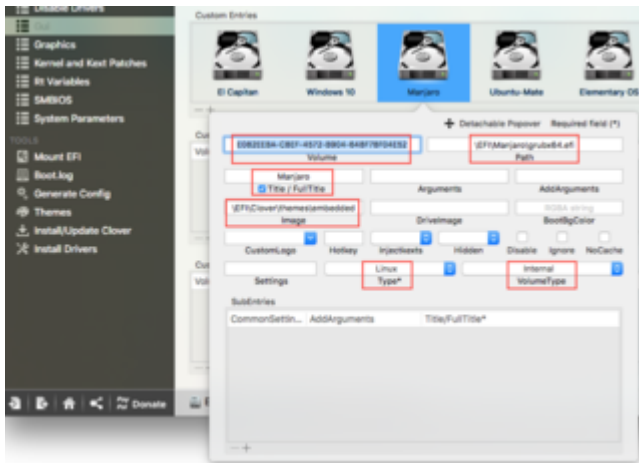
Disable Drivers
Gui
Graphics
Kernel and Kext Patches
Rt Variables
SMBIOS
System Parameters
TOOLS
Mount EFI
Boot.log
Generate Config
Themes
Install/Update Clover
Install Drivers
Donate

Custom Entries
El Capitan
Windows 10
Manjaro
Ubuntu-Mate
Elementary OS

Detachable Popover
Required field (*)
E0B2EEBA-CB07-4572-BB04-B4BF7BF04E52
Volume
\EFI\Manjaro\grubx64.efi
Path
Manjaro
Title / FullTitle
Arguments
AddArguments
\EFI\Clover\themes\embedded
Image
DriveImage
RGBA string
BootBgColor
CustomLogo
Hotkey
InjectKexts
Hidden
Disable
Ignore
NoCaches
Linux
Type*
Internal
VolumeType
Settings
SubEntries
CommonSettin...
AddArguments
Title/FullTitle*